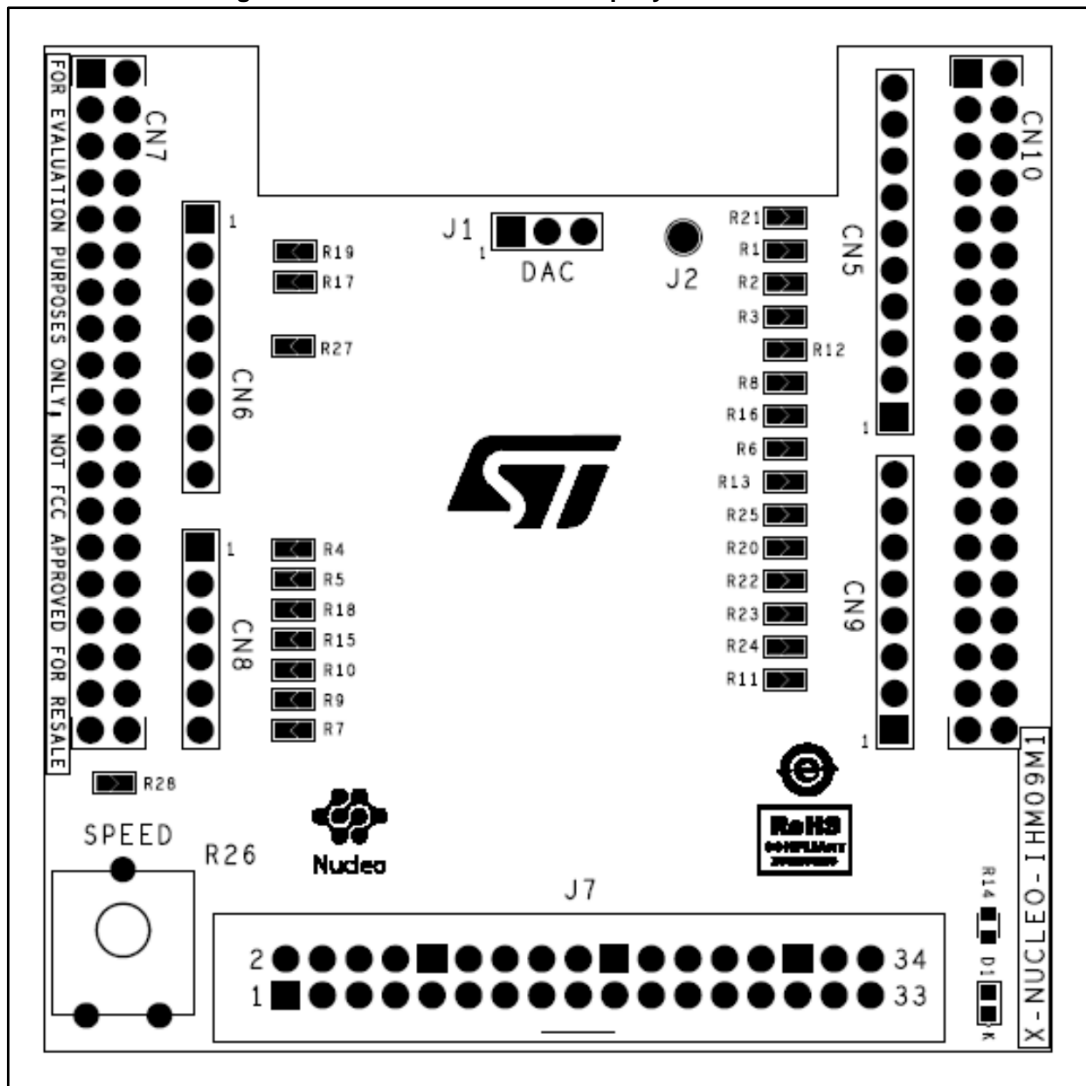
FOR EVALUATION PURPOSES ONLY, NOT FCC APPROVED FOR RESALE

CN7

1

R19

R17

R27

CN6

1

R4

R5

R18

R15

R10

R9

R7

CN8

R28

SPEED

R26

Nucleo

J1

1

DAC

J2

R21

R1

R2

R3

R12

R8

R16

R6

R13

R25

R20

R22

R23

R24

R11

CN5

1

CN9

1

CN10

X-NUCLEO-IHM09M1

RoHS

COMPLIANT

R14

D1

K

J7

2

34

1

33